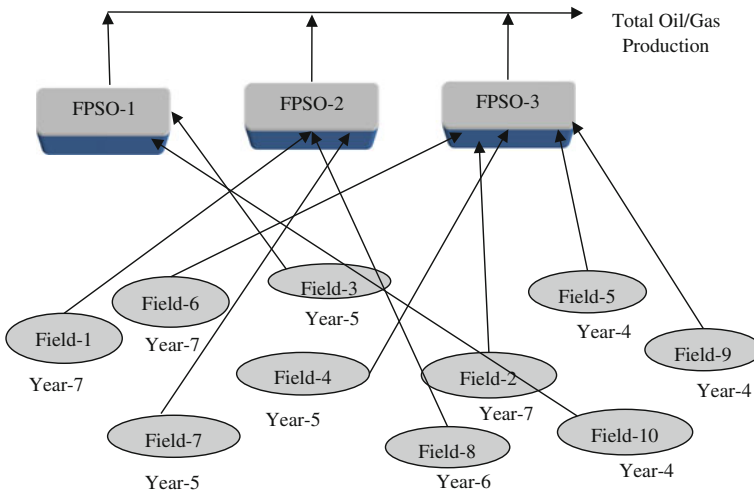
Total Oil/Gas Production

FPSO-1

FPSO-2

FPSO-3

Field-6
Year-7

Field-3
Year-5

Field-5
Year-4

Field-1
Year-7

Field-9
Year-4

Field-4
Year-5

Field-2
Year-7

Field-7
Year-5

Field-8
Year-6

Field-10
Year-4